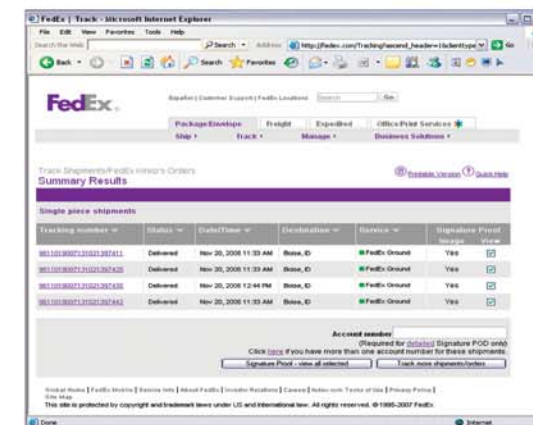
FedEx | Track - Microsoft Internet Explorer

File Edit View Favorites Tools Help

Search the Web | Search Address http://fedex.com/Tracking?ascend_header=1&clienttype Go

Back Search Favorites

FedEx

Español | Customer Support | FedEx Locations Search Go

Package/Envelope Freight Expedited Office/Print Services

Ship Track Manage Business Solutions

Track Shipments/FedEx Kinko's Orders
Summary Results

Printable Version Quick Help

Single piece shipments

| Tracking number | Status | Date/Time | Destination | Service | Signature Image | Proof View |
|---|---|---|---|---|---|---|
| 96110190007131021397411 | Delivered | Nov 20, 2006 11:33 AM | Boise, ID | FedEx Ground | Yes | |
| 96110190007131021397428 | Delivered | Nov 20, 2006 11:33 AM | Boise, ID | FedEx Ground | Yes | |
| 96110190007131021397435 | Delivered | Nov 20, 2006 12:44 PM | Boise, ID | FedEx Ground | Yes | |
| 96110190007131021397442 | Delivered | Nov 20, 2006 11:33 AM | Boise, ID | FedEx Ground | Yes | |

Account number
(Required for detailed Signature POD only)
Click here if you have more than one account number for these shipments.

Signature Proof - view all selected Track more shipments/orders

Global Home | FedEx Mobile | Service Info | About FedEx | Investor Relations | Careers | fedex.com Terms of Use | Privacy Policy | Site Map
This site is protected by copyright and trademark laws under US and International law. All rights reserved. © 1995-2007 FedEx

Done Internet